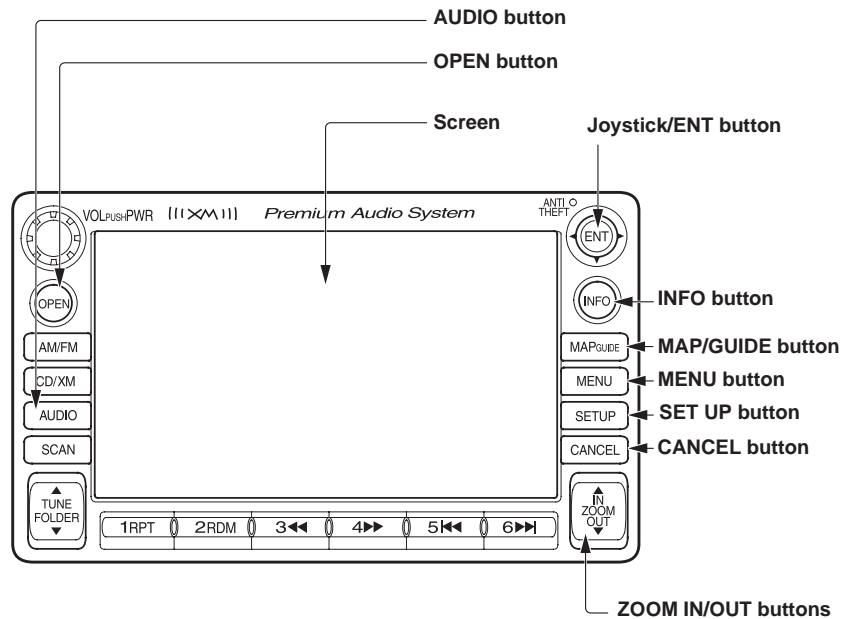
AUDIO button

OPEN button

Screen

Joystick/ENT button

VOL PUSH PWR

XM

Premium Audio System

ANTI THEFT

ENT

OPEN

INFO

INFO button

AM/FM

MAP GUIDE

MAP/GUIDE button

CD/XM

MENU

MENU button

AUDIO

SETUP

SET UP button

SCAN

CANCEL

CANCEL button

TUNE FOLDER

1RPT

2RDM

3◀◀

4▶▶

5|◀◀

6▶▶|

IN ZOOM OUT

ZOOM IN/OUT buttons